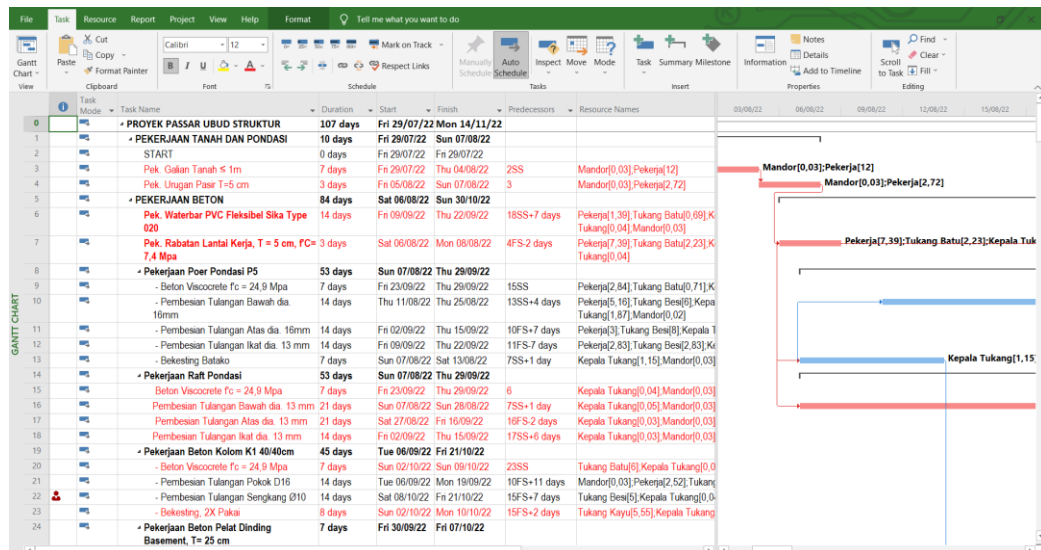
File Task Resource Report Project View Help Format Tell me what you want to do

Gantt Chart View | Paste | Cut | Copy | Format Painter | Clipboard | Calibri | 12 | B | I | U | Font | Mark on Track | Respect Links | Schedule | Manually Schedule | Auto Schedule | Inspect | Move | Mode | Tasks | Task | Summary | Milestone | Insert | Information | Notes | Details | Add to Timeline | Properties | Scroll to Task | Find | Clear | Fill | Editing

GANTT CHART

| | | Task Mode | Task Name | Duration | Start | Finish | Predecessors | Resource Names |
|---|---|---|---|---|---|---|---|---|
| 0 | | | PROYEK PASSAR UBUD STRUKTUR | 107 days | Fri 29/07/22 | Mon 14/11/22 | | |
| 1 | | | PEKERJAAN TANAH DAN PONDASI | 10 days | Fri 29/07/22 | Sun 07/08/22 | | |
| 2 | | | START | 0 days | Fri 29/07/22 | Fri 29/07/22 | | |
| 3 | | | Pek. Galian Tanah ≤ 1m | 7 days | Fri 29/07/22 | Thu 04/08/22 | 2SS | Mandor[0,03];Pekerja[12] |
| 4 | | | Pek. Urugan Pasir T=5 cm | 3 days | Fri 05/08/22 | Sun 07/08/22 | 3 | Mandor[0,03];Pekerja[2,72] |
| 5 | | | PEKERJAAN BETON | 84 days | Sat 06/08/22 | Sun 30/10/22 | | |
| 6 | | | Pek. Waterbar PVC Fleksibel Sika Type 020 | 14 days | Fri 09/09/22 | Thu 22/09/22 | 18SS+7 days | Pekerja[1,39];Tukang Batu[0,69];K Tukang[0,04];Mandor[0,03] |
| 7 | | | Pek. Rabatan Lantai Kerja, T = 5 cm, f'C= 7,4 Mpa | 3 days | Sat 06/08/22 | Mon 08/08/22 | 4FS-2 days | Pekerja[7,39];Tukang Batu[2,23];K Tukang[0,04] |
| 8 | | | Pekerjaan Poer Pondasi P5 | 53 days | Sun 07/08/22 | Thu 29/09/22 | | |
| 9 | | | - Beton Viscocrete f'c = 24,9 Mpa | 7 days | Fri 23/09/22 | Thu 29/09/22 | 15SS | Pekerja[2,84];Tukang Batu[0,71];K |
| 10 | | | - Pembesian Tulangan Bawah dia. 16mm | 14 days | Thu 11/08/22 | Thu 25/08/22 | 13SS+4 days | Pekerja[5,16];Tukang Besi[6];Kepa Tukang[1,87];Mandor[0,02] |
| 11 | | | - Pembesian Tulangan Atas dia. 16mm | 14 days | Fri 02/09/22 | Thu 15/09/22 | 10FS+7 days | Pekerja[3];Tukang Besi[8];Kepala T |
| 12 | | | - Pembesian Tulangan Ikat dia. 13 mm | 14 days | Fri 09/09/22 | Thu 22/09/22 | 11FS-7 days | Pekerja[2,83];Tukang Besi[2,83];Ke |
| 13 | | | - Bekesting Batako | 7 days | Sun 07/08/22 | Sat 13/08/22 | 7SS+1 day | Kepala Tukang[1,15];Mandor[0,03] |
| 14 | | | Pekerjaan Raft Pondasi | 53 days | Sun 07/08/22 | Thu 29/09/22 | | |
| 15 | | | Beton Viscocrete f'c = 24,9 Mpa | 7 days | Fri 23/09/22 | Thu 29/09/22 | 6 | Kepala Tukang[0,04];Mandor[0,03] |
| 16 | | | Pembesian Tulangan Bawah dia. 13 mm | 21 days | Sun 07/08/22 | Sun 28/08/22 | 7SS+1 day | Kepala Tukang[0,05];Mandor[0,03] |
| 17 | | | Pembesian Tulangan Atas dia. 13 mm | 21 days | Sat 27/08/22 | Fri 16/09/22 | 16FS-2 days | Kepala Tukang[0,03];Mandor[0,03] |
| 18 | | | Pembesian Tulangan Ikat dia. 13 mm | 14 days | Fri 02/09/22 | Thu 15/09/22 | 17SS+6 days | Kepala Tukang[0,03];Mandor[0,03] |
| 19 | | | Pekerjaan Beton Kolom K1 40/40cm | 45 days | Tue 06/09/22 | Fri 21/10/22 | | |
| 20 | | | - Beton Viscocrete f'c = 24,9 Mpa | 7 days | Sun 02/10/22 | Sun 09/10/22 | 23SS | Tukang Batu[6];Kepala Tukang[0,0 |
| 21 | | | - Pembesian Tulangan Pokok D16 | 14 days | Tue 06/09/22 | Mon 19/09/22 | 10FS+11 days | Mandor[0,03];Pekerja[2,52];Tukang |
| 22 | | | - Pembesian Tulangan Sengkang Ø10 | 14 days | Sat 08/10/22 | Fri 21/10/22 | 15FS+7 days | Tukang Besi[5];Kepala Tukang[0,0 |
| 23 | | | - Bekesting, 2X Pakai | 8 days | Sun 02/10/22 | Mon 10/10/22 | 15FS+2 days | Tukang Kayu[5,55];Kepala Tukang |
| 24 | | | Pekerjaan Beton Pelat Dinding Basement, T= 25 cm | 7 days | Fri 30/09/22 | Fri 07/10/22 | | |

03/08/22 06/08/22 09/08/22 12/08/22 15/08/22

Mandor[0,03];Pekerja[12]
Mandor[0,03];Pekerja[2,72]
Pekerja[7,39];Tukang Batu[2,23];Kepala Tuk
Kepala Tukang[1,15]